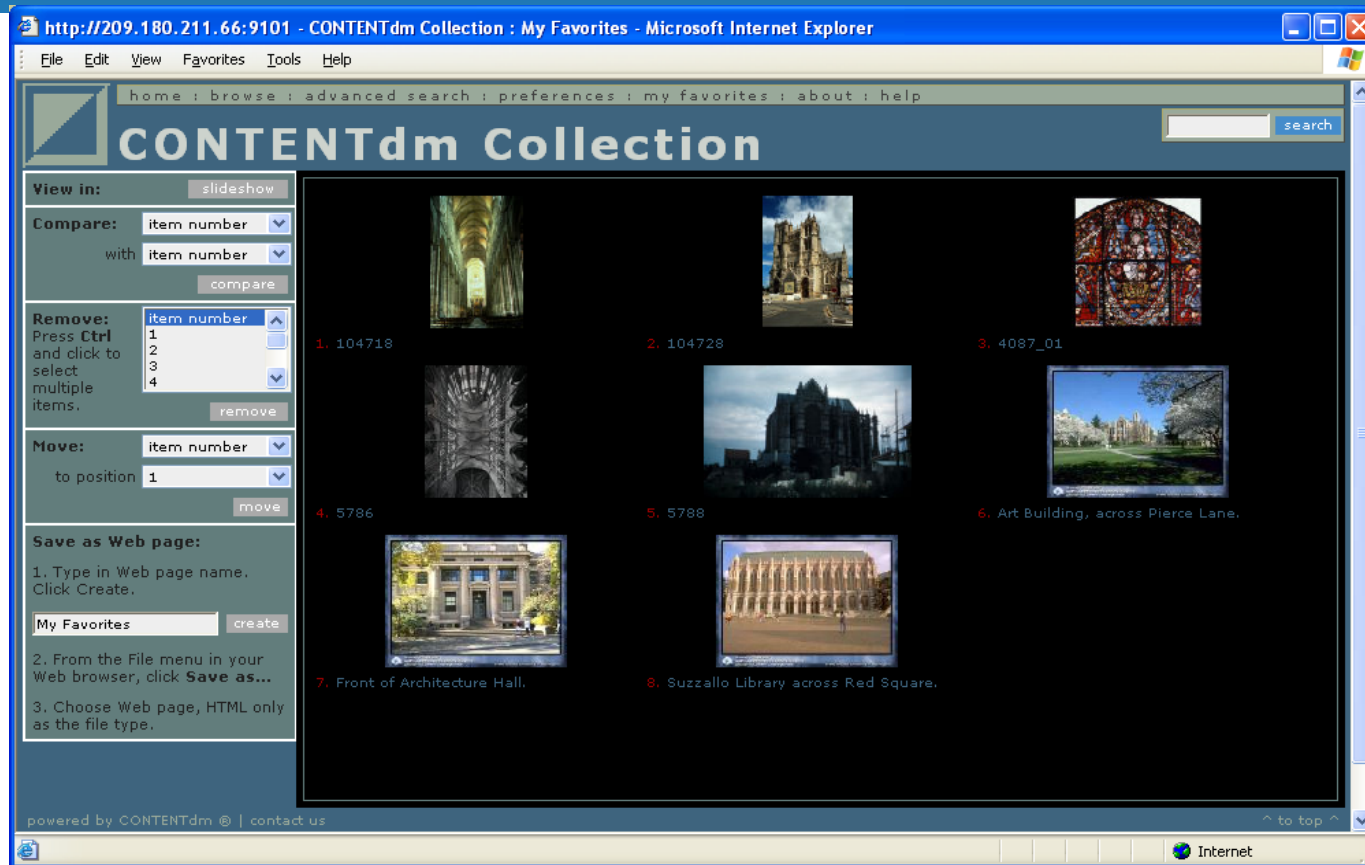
http://209.180.211.66:9101 - CONTENTdm Collection : My Favorites - Microsoft Internet Explorer

File Edit View Favorites Tools Help

home : browse : advanced search : preferences : my favorites : about : help

CONTENTdm Collection

search

View in: slideshow

Compare: item number

with item number

compare

Remove: Press **Ctrl** and click to select multiple items.

item number
1
2
3
4

remove

Move: item number

to position 1

move

Save as Web page:

1. Type in Web page name. Click Create.

My Favorites create

2. From the File menu in your Web browser, click **Save as...**

3. Choose Web page, HTML only as the file type.

1. 104718

2. 104728

3. 4087_01

4. 5786

5. 5788

6. Art Building, across Pierce Lane.

7. Front of Architecture Hall.

8. Suzzallo Library across Red Square.

powered by CONTENTdm ® | contact us

^ to top ^

Internet